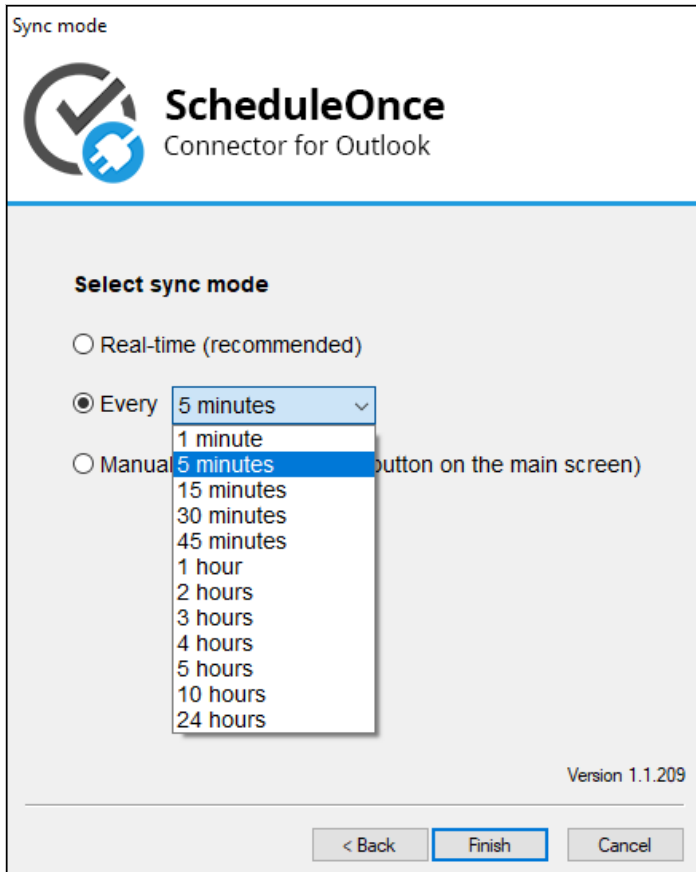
Sync mode

ScheduleOnce
Connector for Outlook

Select sync mode

Real-time (recommended)

Every 5 minutes

Manual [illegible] button on the main screen)

1 minute
5 minutes
15 minutes
30 minutes
45 minutes
1 hour
2 hours
3 hours
4 hours
5 hours
10 hours
24 hours

Version 1.1.209

< Back
Finish
Cancel